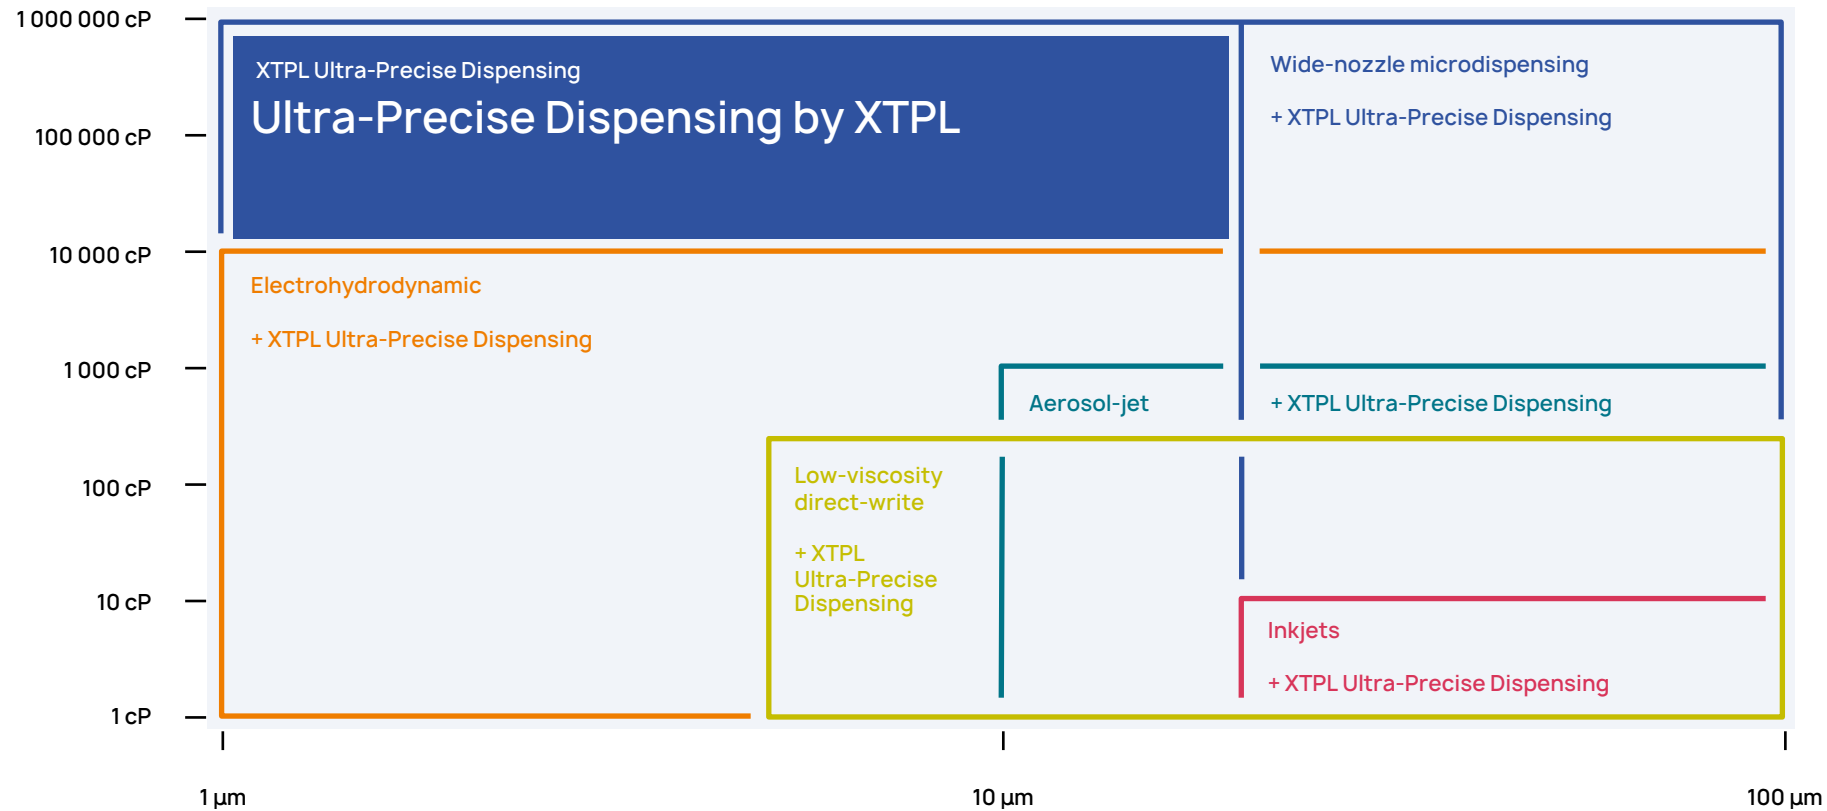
1 000 000 cP
100 000 cP
10 000 cP
1 000 cP
100 cP
10 cP
1 cP

XTPL Ultra-Precise Dispensing
Ultra-Precise Dispensing by XTPL

Wide-nozzle microdispensing

+ XTPL Ultra-Precise Dispensing

Electrohydrodynamic

+ XTPL Ultra-Precise Dispensing

Aerosol-jet

+ XTPL Ultra-Precise Dispensing

Low-viscosity direct-write

+ XTPL Ultra-Precise Dispensing

Inkjets

+ XTPL Ultra-Precise Dispensing

1 µm
10 µm
100 µm